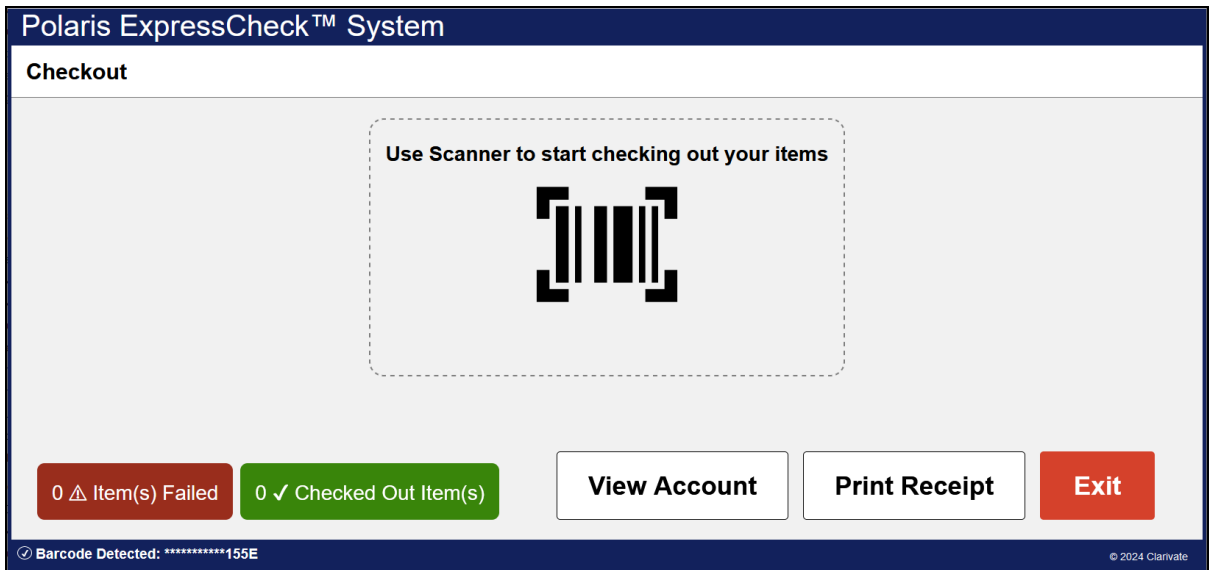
Polaris ExpressCheck™ System

Checkout

Use Scanner to start checking out your items

0 ⚠ Item(s) Failed

0 ✓ Checked Out Item(s)

View Account

Print Receipt

Exit

Barcode Detected: ***********155E

© 2024 Clarivate